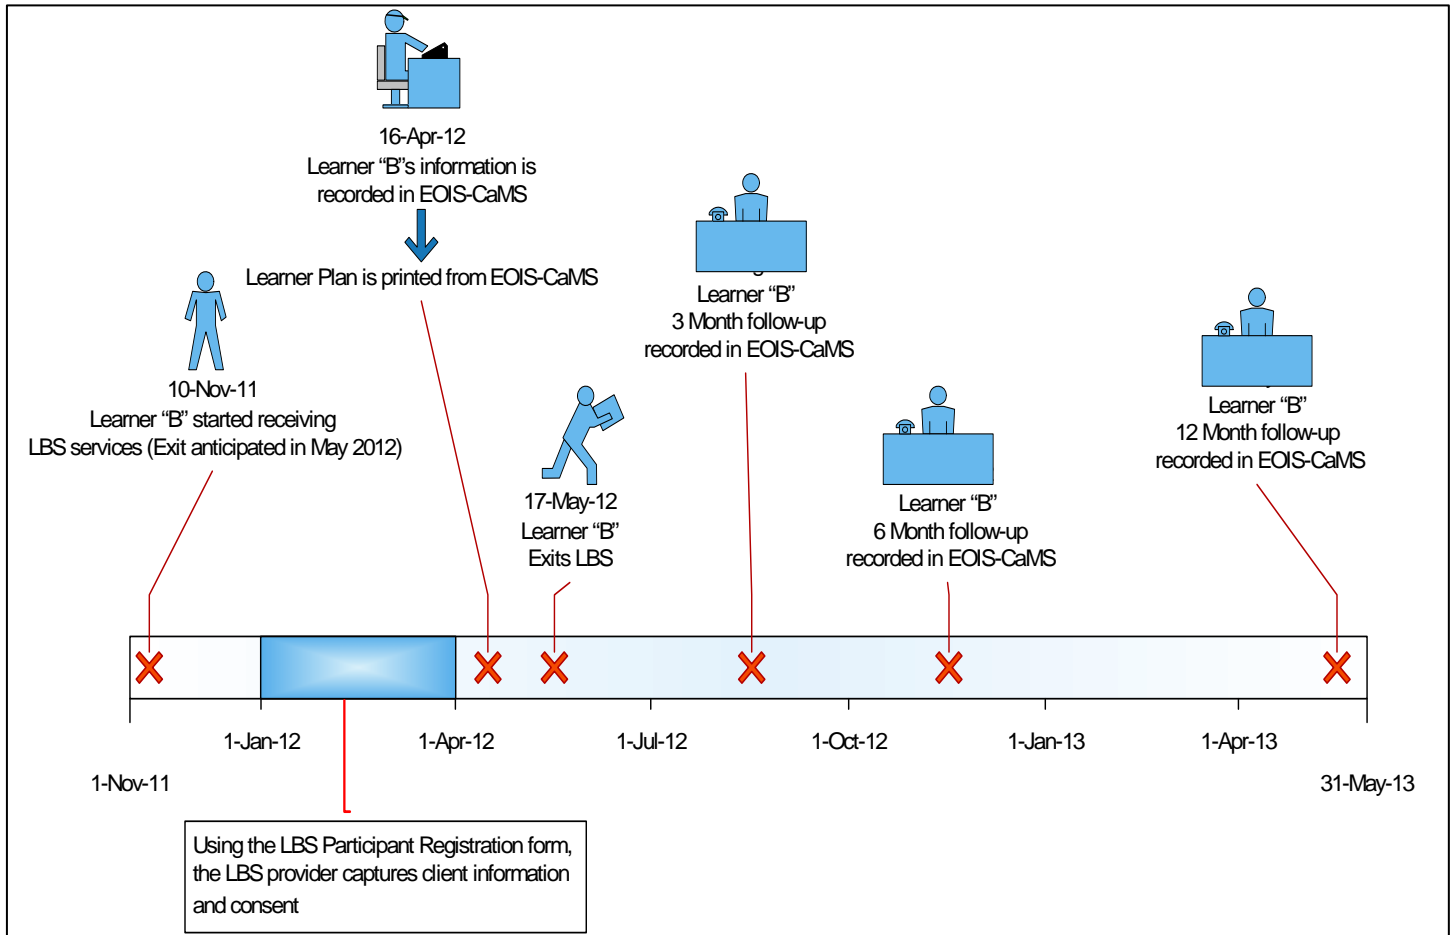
16-Apr-12
Learner "B"'s information is recorded in EOIS-CaMS

Learner Plan is printed from EOIS-CaMS

10-Nov-11
Learner "B" started receiving LBS services (Exit anticipated in May 2012)

Learner "B"
3 Month follow-up recorded in EOIS-CaMS

17-May-12
Learner "B"
Exits LBS

Learner "B"
6 Month follow-up recorded in EOIS-CaMS

Learner "B"
12 Month follow-up recorded in EOIS-CaMS

1-Jan-12
1-Apr-12
1-Jul-12
1-Oct-12
1-Jan-13
1-Apr-13

1-Nov-11
31-May-13

Using the LBS Participant Registration form, the LBS provider captures client information and consent